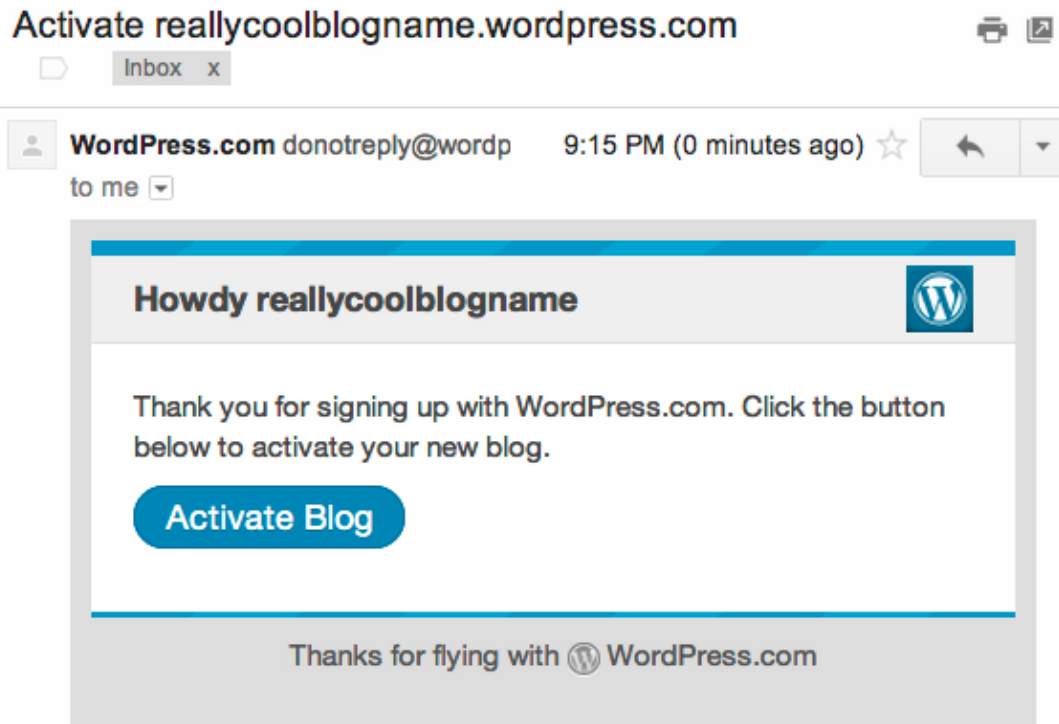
Activate reallycoolblogname.wordpress.com

Inbox x

WordPress.com donotreply@wordp 9:15 PM (0 minutes ago)

to me

Howdy reallycoolblogname

Thank you for signing up with WordPress.com. Click the button below to activate your new blog.

Activate Blog

Thanks for flying with WordPress.com